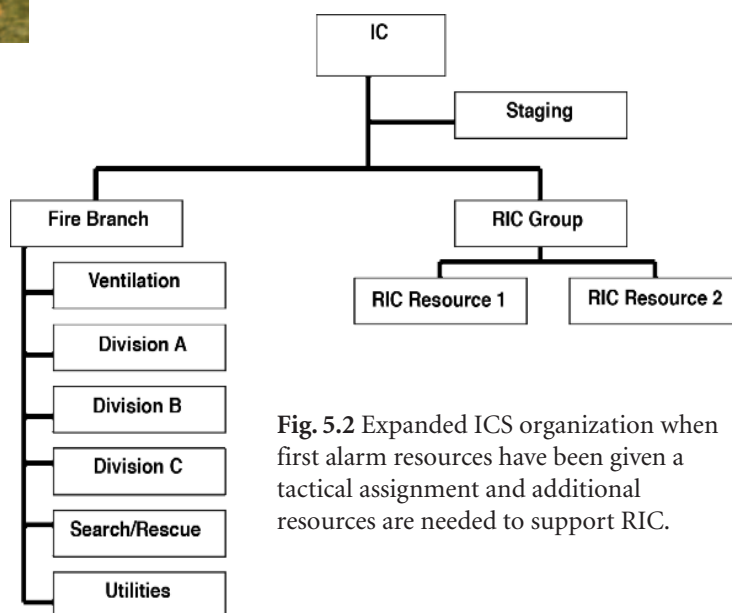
IC

Staging

Fire Branch

RIC Group

RIC Resource 1

RIC Resource 2

Ventilation

Division A

Division B

Division C

Search/Rescue

Utilities

**Fig. 5.2** Expanded ICS organization when first alarm resources have been given a tactical assignment and additional resources are needed to support RIC.